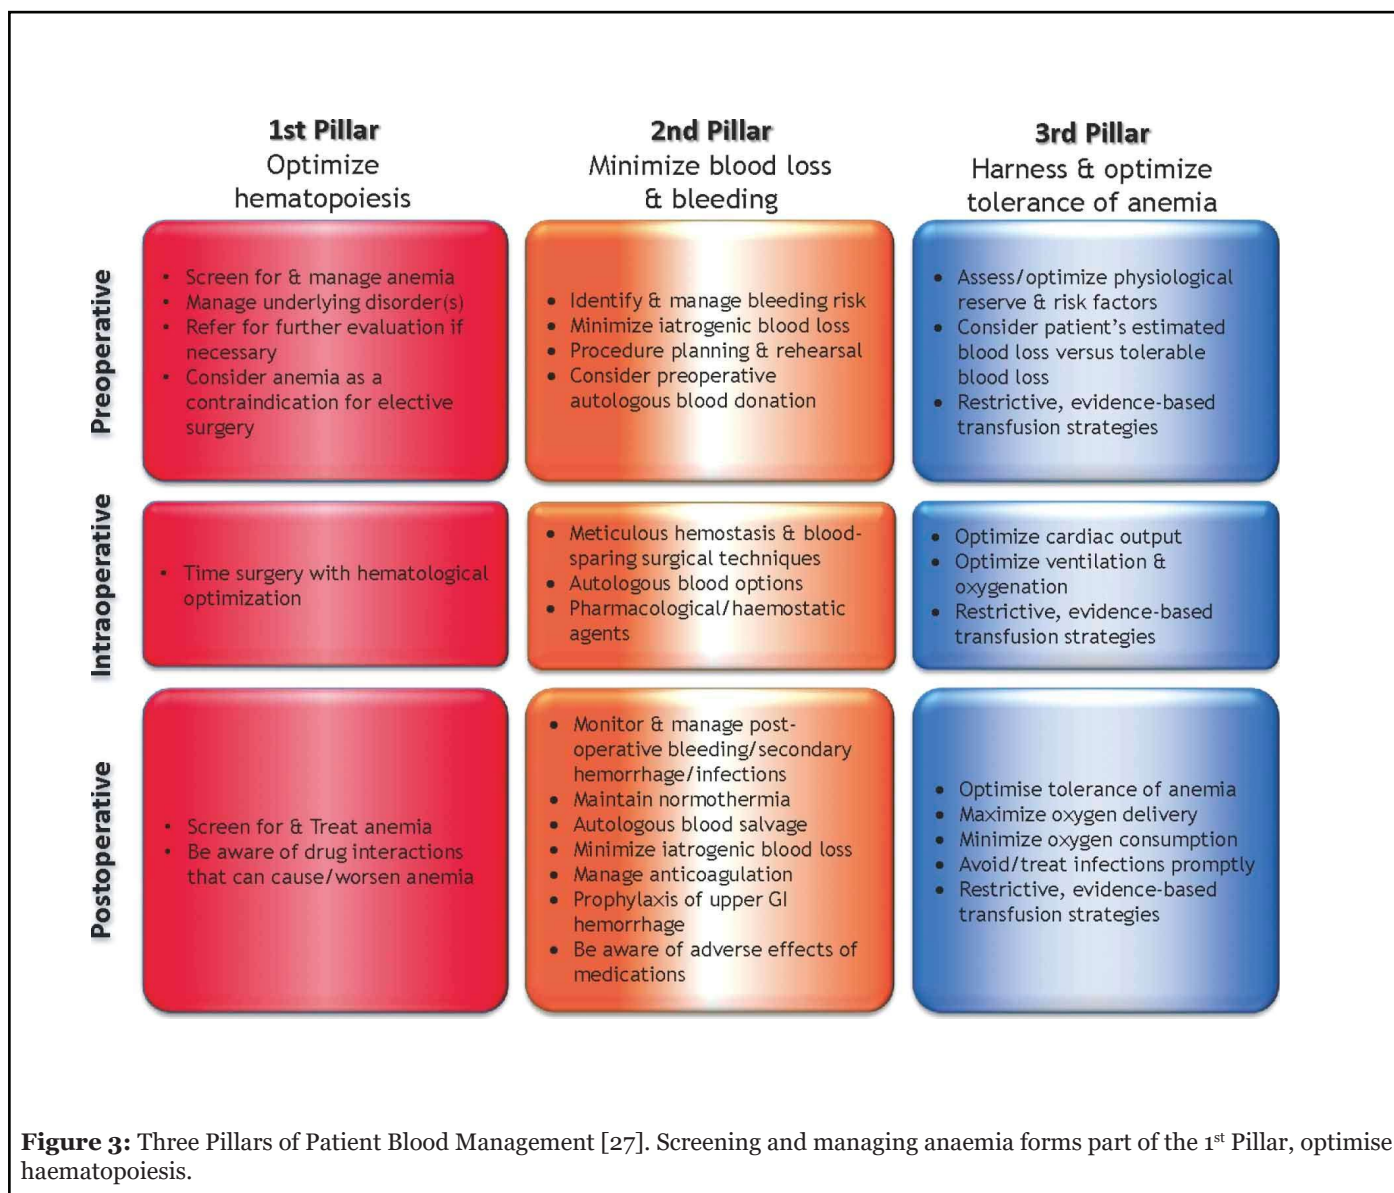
| | 1st Pillar Optimize hematopoiesis | 2nd Pillar Minimize blood loss & bleeding | 3rd Pillar Harness & optimize tolerance of anemia |
|---|---|---|---|
| Preoperative | • Screen for & manage anemia • Manage underlying disorder(s) • Refer for further evaluation if necessary • Consider anemia as a contraindication for elective surgery | • Identify & manage bleeding risk • Minimize iatrogenic blood loss • Procedure planning & rehearsal • Consider preoperative autologous blood donation | • Assess/optimize physiological reserve & risk factors • Consider patient's estimated blood loss versus tolerable blood loss • Restrictive, evidence-based transfusion strategies |
| Intraoperative | • Time surgery with hematological optimization | • Meticulous hemostasis & blood-sparing surgical techniques • Autologous blood options • Pharmacological/haemostatic agents | • Optimize cardiac output • Optimize ventilation & oxygenation • Restrictive, evidence-based transfusion strategies |
| Postoperative | • Screen for & Treat anemia • Be aware of drug interactions that can cause/worsen anemia | • Monitor & manage post-operative bleeding/secondary hemorrhage/infections • Maintain normothermia • Autologous blood salvage • Minimize iatrogenic blood loss • Manage anticoagulation • Prophylaxis of upper GI hemorrhage • Be aware of adverse effects of medications | • Optimise tolerance of anemia • Maximize oxygen delivery • Minimize oxygen consumption • Avoid/treat infections promptly • Restrictive, evidence-based transfusion strategies |

**Figure 3:** Three Pillars of Patient Blood Management [27]. Screening and managing anaemia forms part of the 1$^{st}$ Pillar, optimise haematopoiesis.